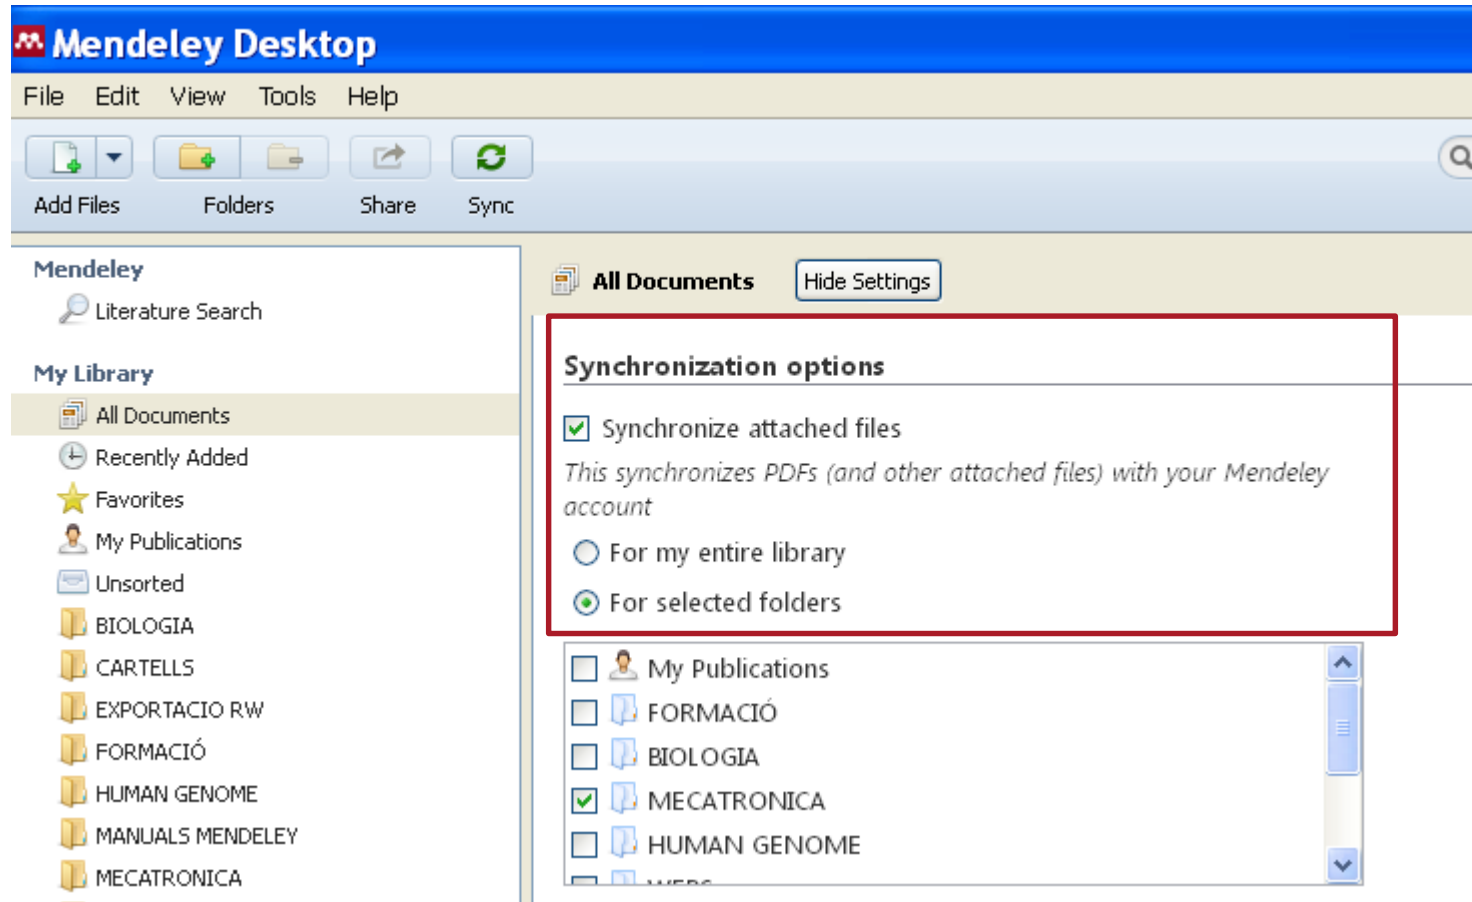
Mendeley Desktop

File Edit View Tools Help

Add Files Folders Share Sync

Mendeley
Literature Search

My Library
All Documents
Recently Added
Favorites
My Publications
Unsorted
BIOLOGIA
CARTELLS
EXPORTACIO RW
FORMACIÓ
HUMAN GENOME
MANUALS MENDELEY
MECATRONICA

All Documents Hide Settings

Synchronization options

Synchronize attached files

This synchronizes PDFs (and other attached files) with your Mendeley account

For my entire library

For selected folders

My Publications
FORMACIÓ
BIOLOGIA
MECATRONICA
HUMAN GENOME
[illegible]